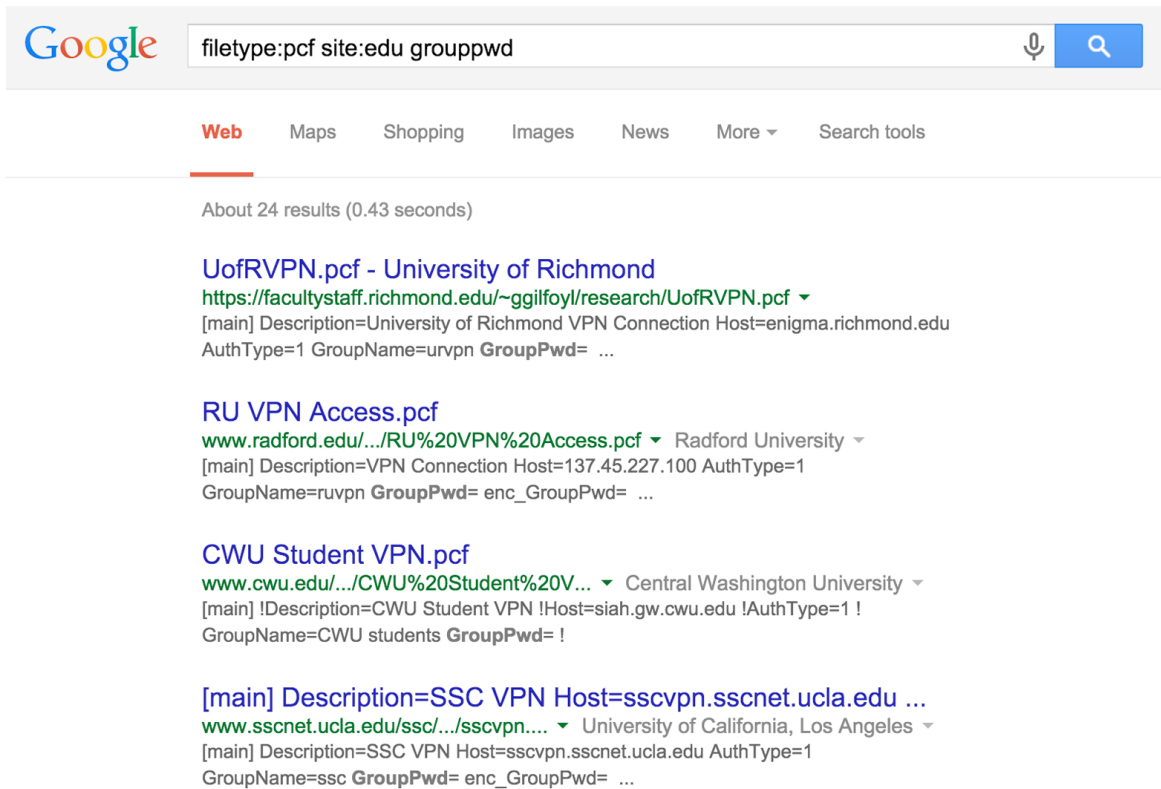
Google

filetype:pcf site:edu grouppwd

Web Maps Shopping Images News More Search tools

About 24 results (0.43 seconds)

UofRVPN.pcf - University of Richmond
https://facultystaff.richmond.edu/~ggilfoyl/research/UofRVPN.pcf
[main] Description=University of Richmond VPN Connection Host=enigma.richmond.edu AuthType=1 GroupName=urvpn GroupPwd= ...

RU VPN Access.pcf
www.radford.edu/.../RU%20VPN%20Access.pcf Radford University
[main] Description=VPN Connection Host=137.45.227.100 AuthType=1 GroupName=ruvpn GroupPwd= enc_GroupPwd= ...

CWU Student VPN.pcf
www.cwu.edu/.../CWU%20Student%20V... Central Washington University
[main] !Description=CWU Student VPN !Host=siah.gw.cwu.edu !AuthType=1 ! GroupName=CWU students GroupPwd= !

[main] Description=SSC VPN Host=sscvpn.sscnet.ucla.edu ...
www.sscnet.ucla.edu/ssc/.../sscvpn.... University of California, Los Angeles
[main] Description=SSC VPN Host=sscvpn.sscnet.ucla.edu AuthType=1 GroupName=ssc GroupPwd= enc_GroupPwd= ...